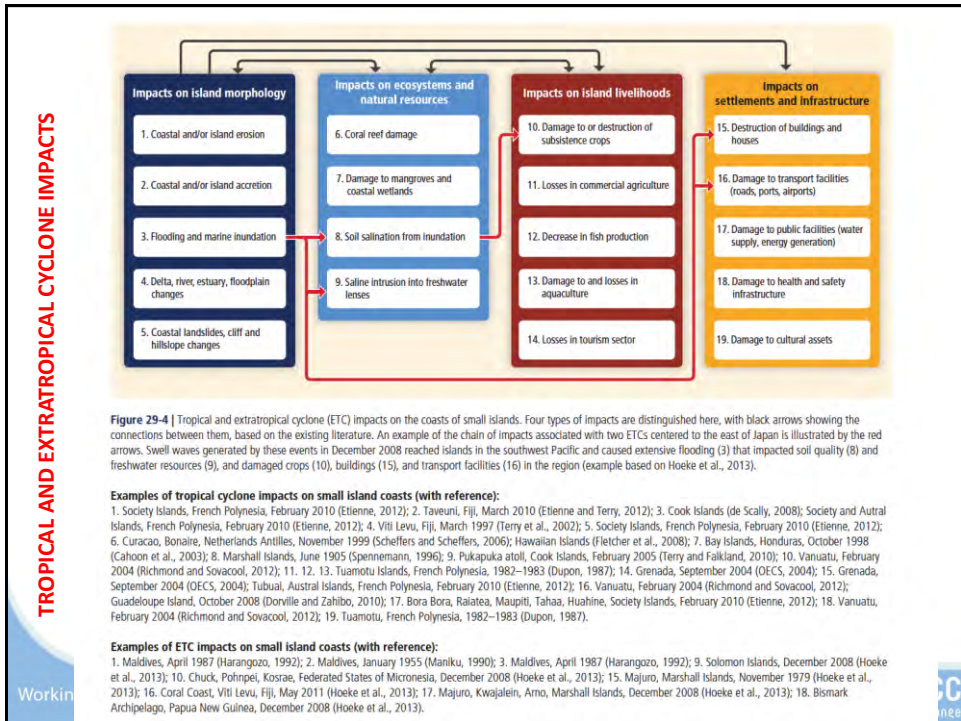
TROPICAL AND EXTRATROPICAL CYCLONE IMPACTS

Impacts on island morphology

1. Coastal and/or island erosion

2. Coastal and/or island accretion

3. Flooding and marine inundation

4. Delta, river, estuary, floodplain changes

5. Coastal landslides, cliff and hillslope changes

Impacts on ecosystems and natural resources

6. Coral reef damage

7. Damage to mangroves and coastal wetlands

8. Soil salination from inundation

9. Saline intrusion into freshwater lenses

Impacts on island livelihoods

10. Damage to or destruction of subsistence crops

11. Losses in commercial agriculture

12. Decrease in fish production

13. Damage to and losses in aquaculture

14. Losses in tourism sector

Impacts on settlements and infrastructure

15. Destruction of buildings and houses

16. Damage to transport facilities (roads, ports, airports)

17. Damage to public facilities (water supply, energy generation)

18. Damage to health and safety infrastructure

19. Damage to cultural assets

Figure 29-4 | Tropical and extratropical cyclone (ETC) impacts on the coasts of small islands. Four types of impacts are distinguished here, with black arrows showing the connections between them, based on the existing literature. An example of the chain of impacts associated with two ETCs centered to the east of Japan is illustrated by the red arrows. Swell waves generated by these events in December 2008 reached islands in the southwest Pacific and caused extensive flooding (3) that impacted soil quality (8) and freshwater resources (9), and damaged crops (10), buildings (15), and transport facilities (16) in the region (example based on Hoeke et al., 2013).

Examples of tropical cyclone impacts on small island coasts (with reference):
1. Society Islands, French Polynesia, February 2010 (Etienne, 2012); 2. Taveuni, Fiji, March 2010 (Etienne and Terry, 2012); 3. Cook Islands (de Scally, 2008); Society and Autral Islands, French Polynesia, February 2010 (Etienne, 2012); 4. Viti Levu, Fiji, March 1997 (Terry et al., 2002); 5. Society Islands, French Polynesia, February 2010 (Etienne, 2012); 6. Curacao, Bonaire, Netherlands Antilles, November 1999 (Scheffers and Scheffers, 2006); Hawaiian Islands (Fletcher et al., 2008); 7. Bay Islands, Honduras, October 1998 (Cahoon et al., 2003); 8. Marshall Islands, June 1905 (Spennemann, 1996); 9. Pukapuka atoll, Cook Islands, February 2005 (Terry and Falkland, 2010); 10. Vanuatu, February 2004 (Richmond and Sovacool, 2012); 11. 12. 13. Tuamotu Islands, French Polynesia, 1982–1983 (Dupon, 1987); 14. Grenada, September 2004 (OECS, 2004); 15. Grenada, September 2004 (OECS, 2004); Tubuai, Austral Islands, French Polynesia, February 2010 (Etienne, 2012); 16. Vanuatu, February 2004 (Richmond and Sovacool, 2012); Guadeloupe Island, October 2008 (Dorville and Zahibo, 2010); 17. Bora Bora, Raiatea, Maupiti, Tahaa, Huahine, Society Islands, February 2010 (Etienne, 2012); 18. Vanuatu, February 2004 (Richmond and Sovacool, 2012); 19. Tuamotu, French Polynesia, 1982–1983 (Dupon, 1987).

Examples of ETC impacts on small island coasts (with reference):
1. Maldives, April 1987 (Harangozo, 1992); 2. Maldives, January 1955 (Maniku, 1990); 3. Maldives, April 1987 (Harangozo, 1992); 9. Solomon Islands, December 2008 (Hoeke et al., 2013); 10. Chuck, Pohnpei, Kosrae, Federated States of Micronesia, December 2008 (Hoeke et al., 2013); 15. Majuro, Marshall Islands, November 1979 (Hoeke et al., 2013); 16. Coral Coast, Viti Levu, Fiji, May 2011 (Hoeke et al., 2013); 17. Majuro, Kwajalein, Arno, Marshall Islands, December 2008 (Hoeke et al., 2013); 18. Bismark Archipelago, Papua New Guinea, December 2008 (Hoeke et al., 2013).

Workin

CC
nee